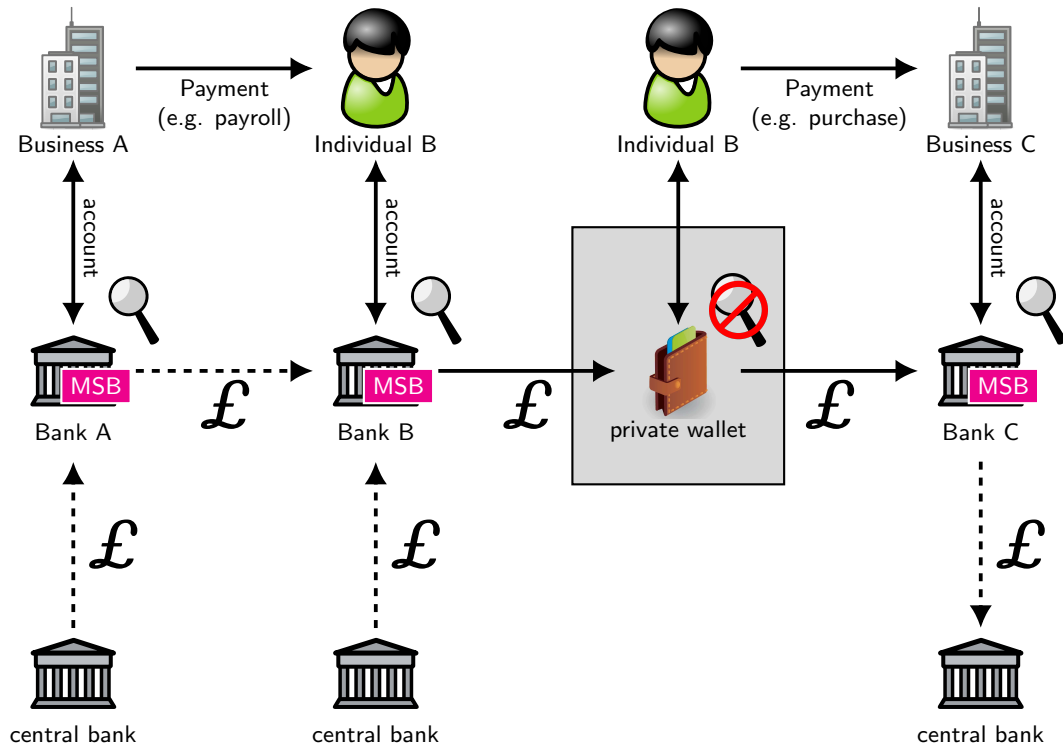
Payment
(e.g. payroll)

Payment
(e.g. purchase)

Business A

Individual B

Individual B

Business C

account

account

account

MSB

MSB

MSB

£

£

£

Bank A

Bank B

private wallet

Bank C

£

£

£

central bank

central bank

central bank